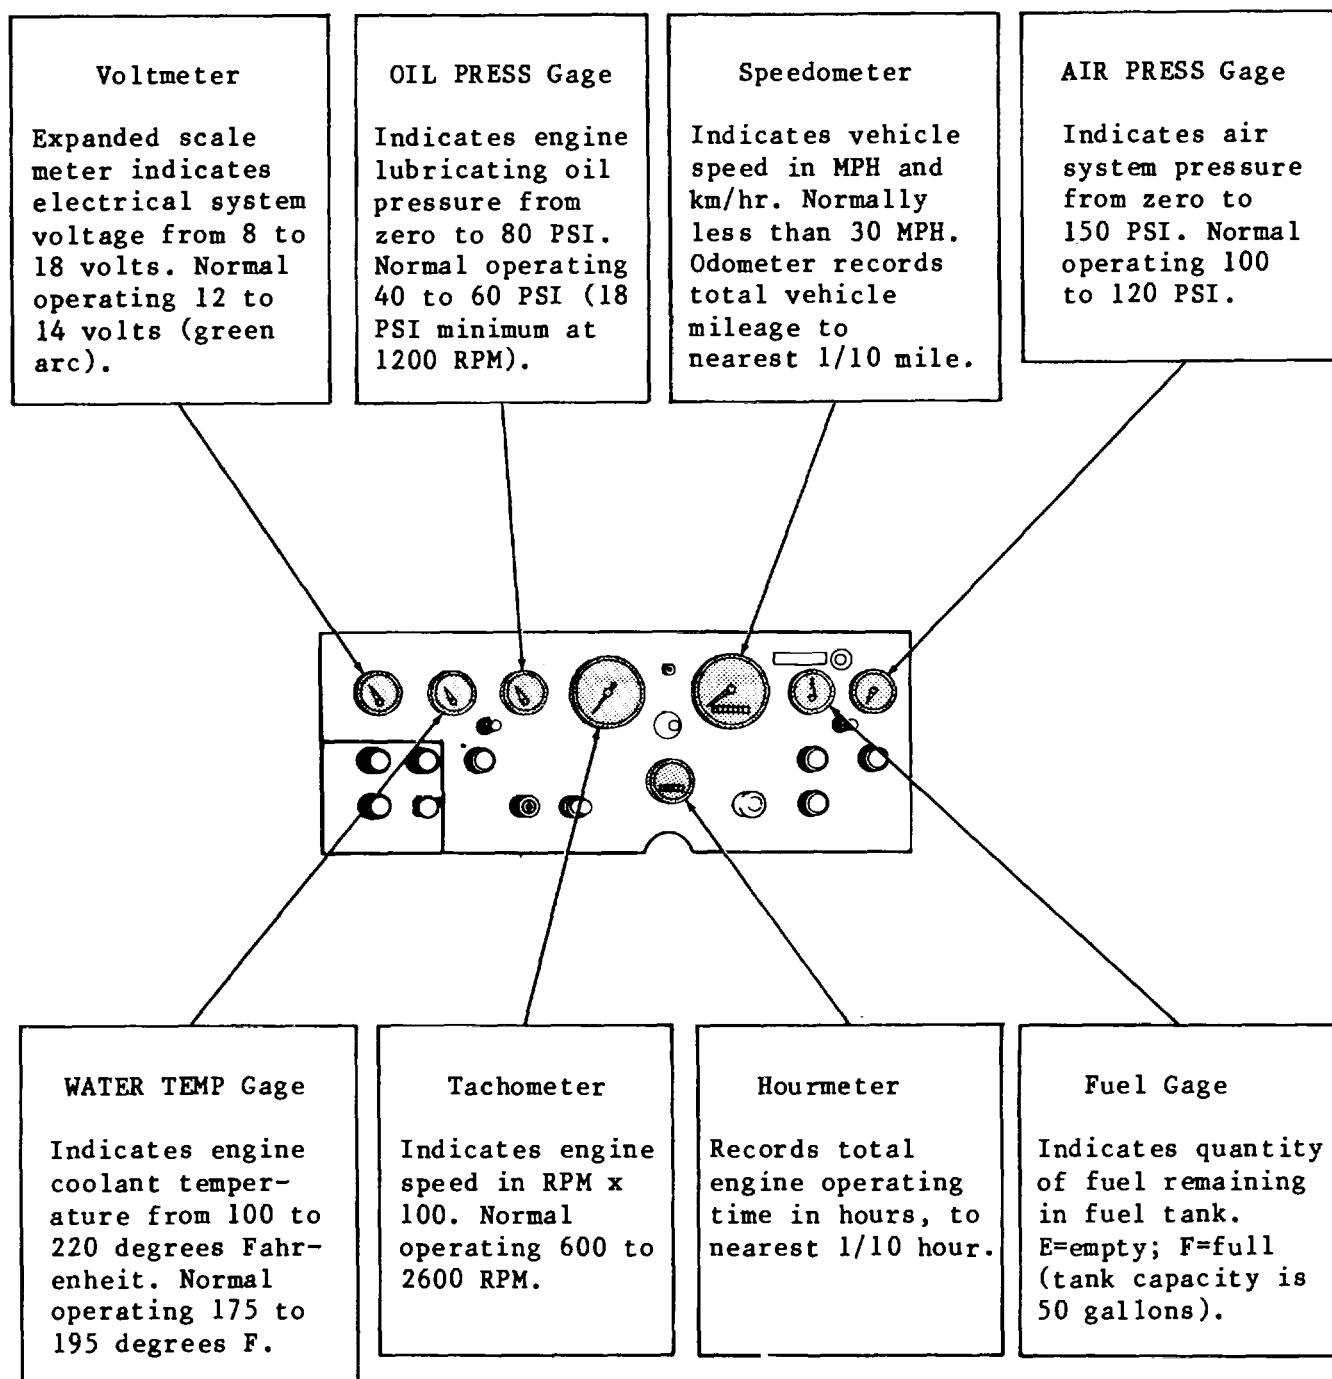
Voltmeter

Expanded scale meter indicates electrical system voltage from 8 to 18 volts. Normal operating 12 to 14 volts (green arc).

OIL PRESS Gage

Indicates engine lubricating oil pressure from zero to 80 PSI. Normal operating 40 to 60 PSI (18 PSI minimum at 1200 RPM).

Speedometer

Indicates vehicle speed in MPH and km/hr. Normally less than 30 MPH. Odometer records total vehicle mileage to nearest 1/10 mile.

AIR PRESS Gage

Indicates air system pressure from zero to 150 PSI. Normal operating 100 to 120 PSI.

WATER TEMP Gage

Indicates engine coolant temperature from 100 to 220 degrees Fahrenheit. Normal operating 175 to 195 degrees F.

Tachometer

Indicates engine speed in RPM x 100. Normal operating 600 to 2600 RPM.

Hourmeter

Records total engine operating time in hours, to nearest 1/10 hour.

Fuel Gage

Indicates quantity of fuel remaining in fuel tank. E=empty; F=full (tank capacity is 50 gallons).